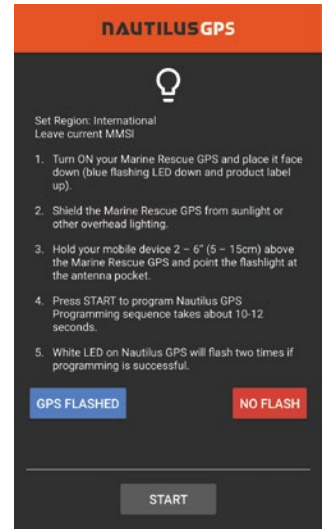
NAUTILUS GPS

Set Region: International
Leave current MMSI

1. Turn ON your Marine Rescue GPS and place it face down (blue flashing LED down and product label up).

2. Shield the Marine Rescue GPS from sunlight or other overhead lighting.

3. Hold your mobile device 2 – 6" (5 – 15cm) above the Marine Rescue GPS and point the flashlight at the antenna pocket.

4. Press START to program Nautilus GPS Programming sequence takes about 10-12 seconds.

5. White LED on Nautilus GPS will flash two times if programming is successful.

GPS FLASHED

NO FLASH

START